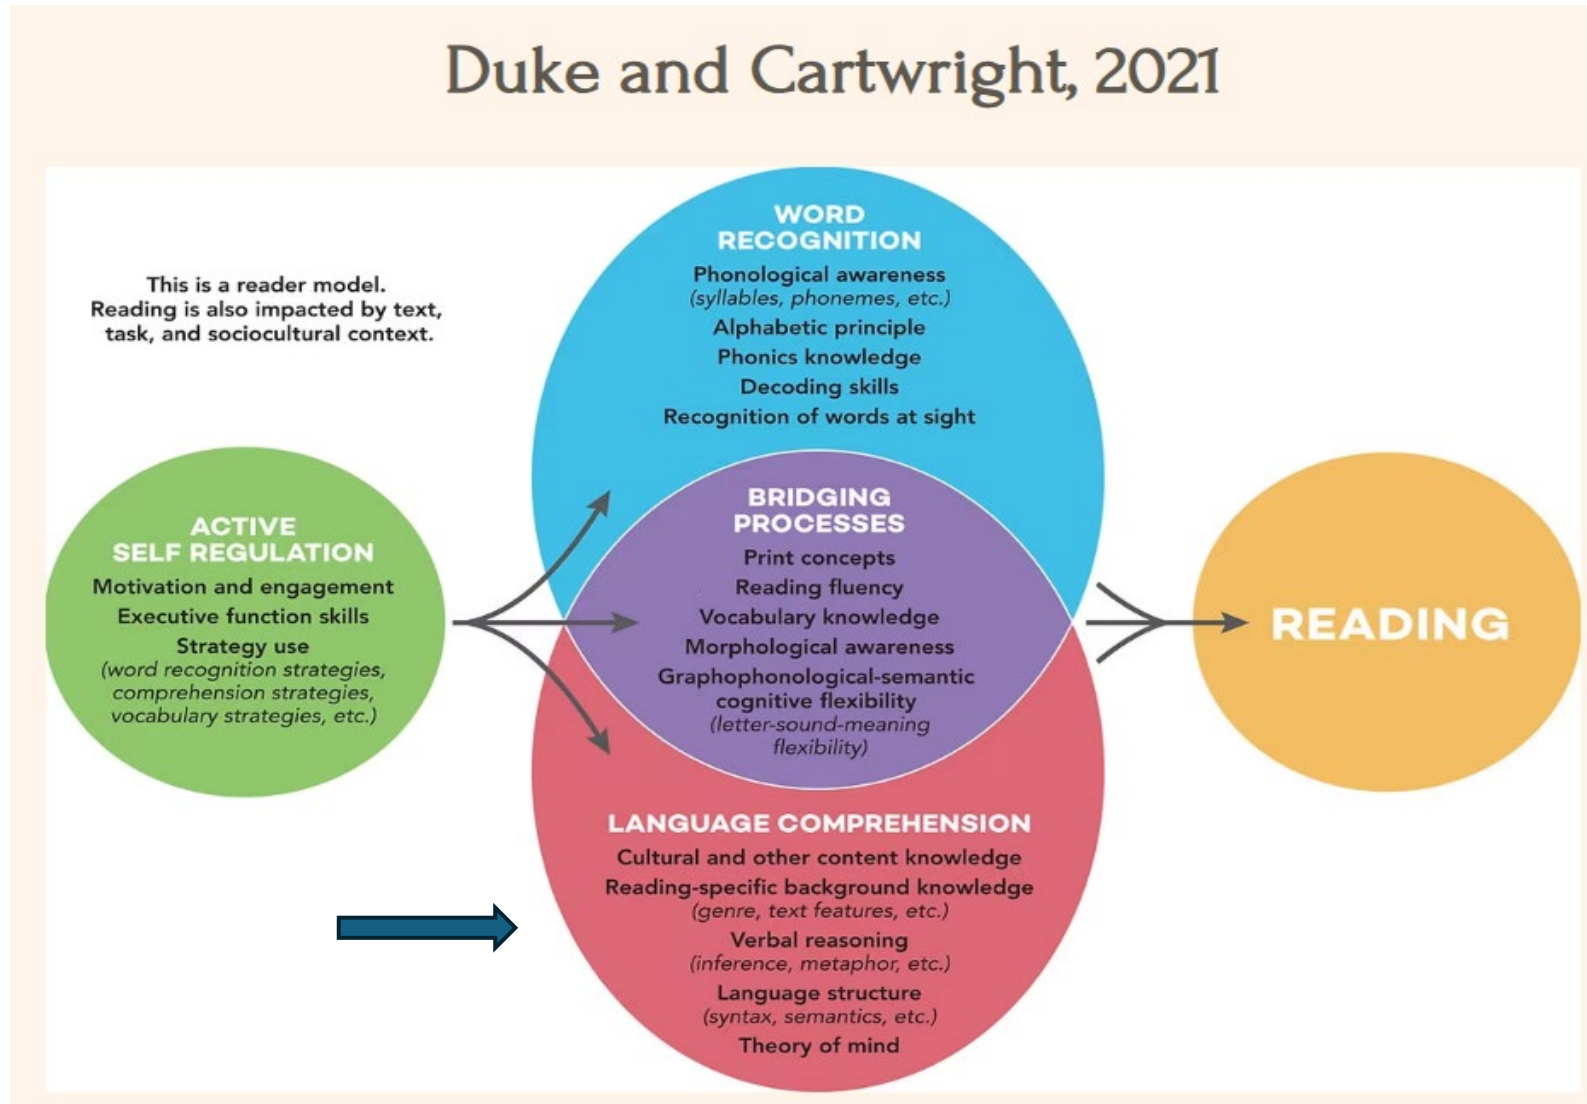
Duke and Cartwright, 2021

This is a reader model. Reading is also impacted by text, task, and sociocultural context.

WORD RECOGNITION
Phonological awareness
(syllables, phonemes, etc.)
Alphabetic principle
Phonics knowledge
Decoding skills
Recognition of words at sight

ACTIVE SELF REGULATION
Motivation and engagement
Executive function skills
Strategy use
(word recognition strategies, comprehension strategies, vocabulary strategies, etc.)

BRIDGING PROCESSES
Print concepts
Reading fluency
Vocabulary knowledge
Morphological awareness
Graphophonological-semantic cognitive flexibility
(letter-sound-meaning flexibility)

READING

LANGUAGE COMPREHENSION
Cultural and other content knowledge
Reading-specific background knowledge
(genre, text features, etc.)
Verbal reasoning
(inference, metaphor, etc.)
Language structure
(syntax, semantics, etc.)
Theory of mind